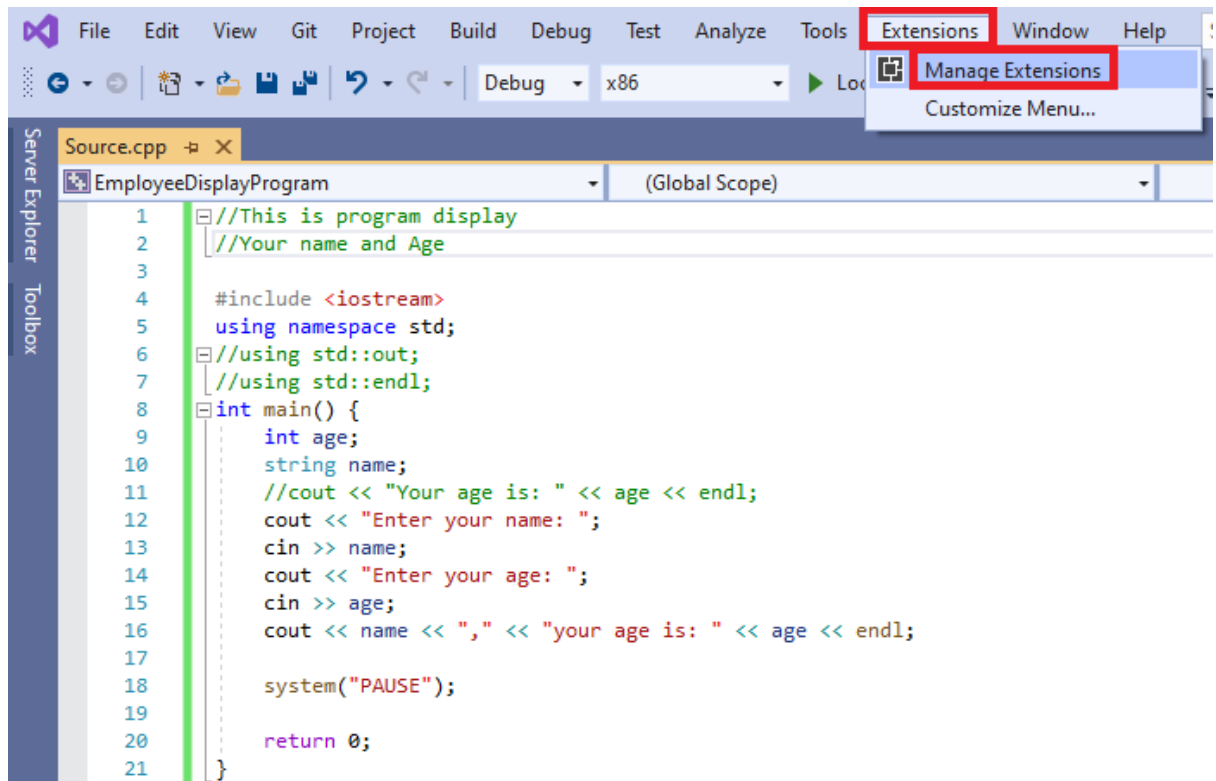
File Edit View Git Project Build Debug Test Analyze Tools Extensions Window Help

Debug x86 Lo

Manage Extensions
Customize Menu...

Server Explorer Toolbox

Source.cpp

EmployeeDisplayProgram (Global Scope)

1 //This is program display
2 //Your name and Age
3
4 #include <iostream>
5 using namespace std;
6 //using std::out;
7 //using std::endl;
8 int main() {
9 int age;
10 string name;
11 //cout << "Your age is: " << age << endl;
12 cout << "Enter your name: ";
13 cin >> name;
14 cout << "Enter your age: ";
15 cin >> age;
16 cout << name << "," << "your age is: " << age << endl;
17
18 system("PAUSE");
19
20 return 0;
21 }